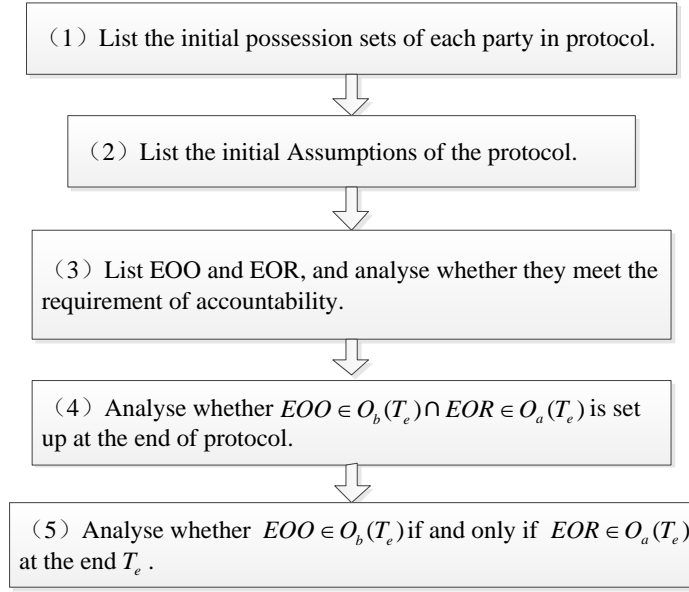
（1）List the initial possession sets of each party in protocol.

（2）List the initial Assumptions of the protocol.

（3）List EOO and EOR, and analyse whether they meet the requirement of accountability.

（4）Analyse whether $EOO \in O_b(T_e) \cap EOR \in O_a(T_e)$ is set up at the end of protocol.

（5）Analyse whether $EOO \in O_b(T_e)$ if and only if $EOR \in O_a(T_e)$ at the end $T_e$.